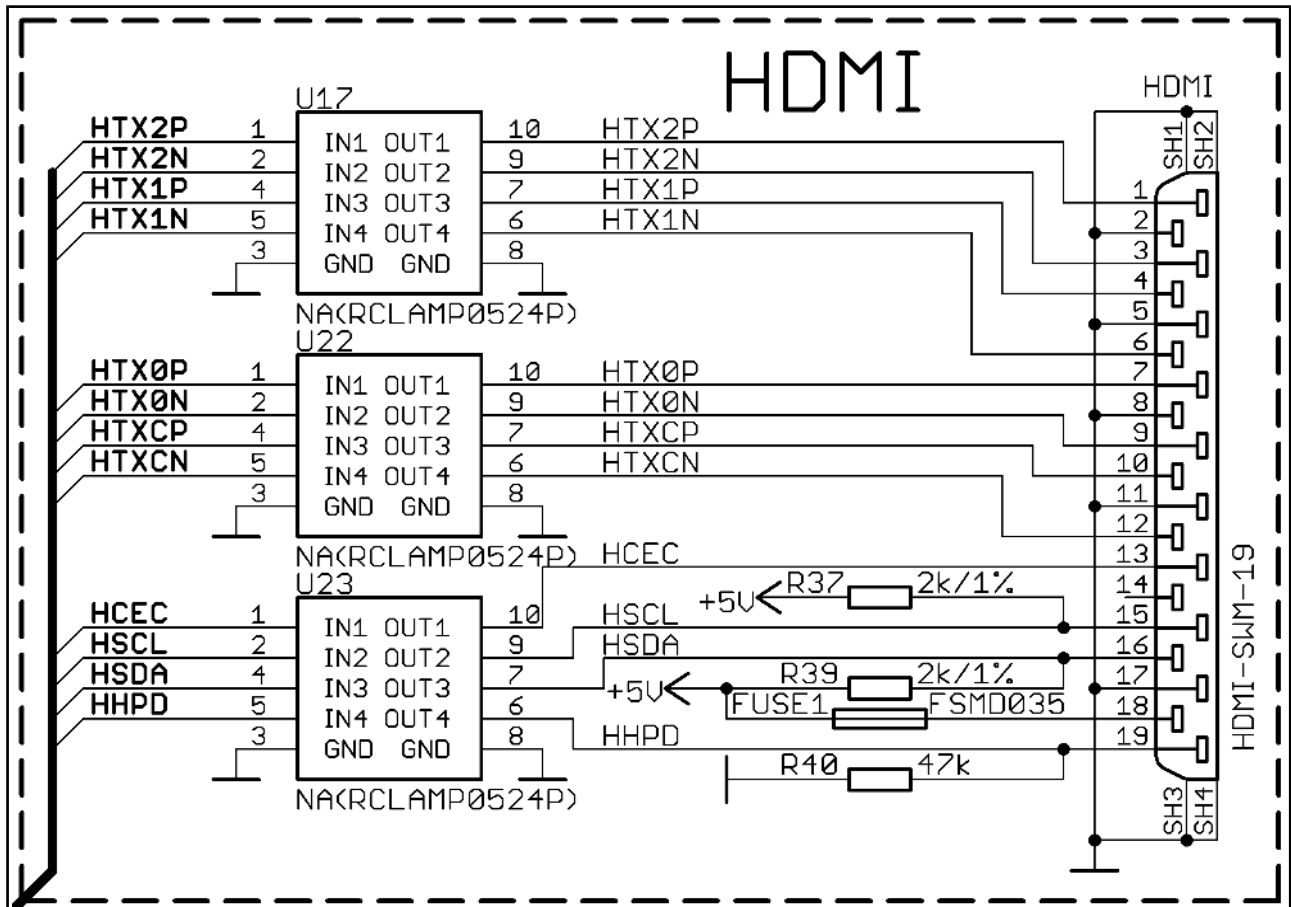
HDMI

U17
HTX2P 1 IN1 OUT1 10 HTX2P
HTX2N 2 IN2 OUT2 9 HTX2N
HTX1P 4 IN3 OUT3 7 HTX1P
HTX1N 5 IN4 OUT4 6 HTX1N
3 GND GND 8
NA(RCLAMP0524P)

U22
HTX0P 1 IN1 OUT1 10 HTX0P
HTX0N 2 IN2 OUT2 9 HTX0N
HTXCP 4 IN3 OUT3 7 HTXCP
HTXCN 5 IN4 OUT4 6 HTXCN
3 GND GND 8
NA(RCLAMP0524P) HCEC

U23
HCEC 1 IN1 OUT1 10
HSCL 2 IN2 OUT2 9 HSCL
HSDA 4 IN3 OUT3 7 HSDA
HHPD 5 IN4 OUT4 6 HHPD
3 GND GND 8
NA(RCLAMP0524P)

+5V R37 2k/1%
+5V R39 2k/1%
FUSE1 FSMD035
R40 47k

HDMI
SH1 SH2
1 2 3 4 5 6 7 8 9 10 11 12 13 14 15 16 17 18 19
SH3 SH4
HDMI-SWM-19